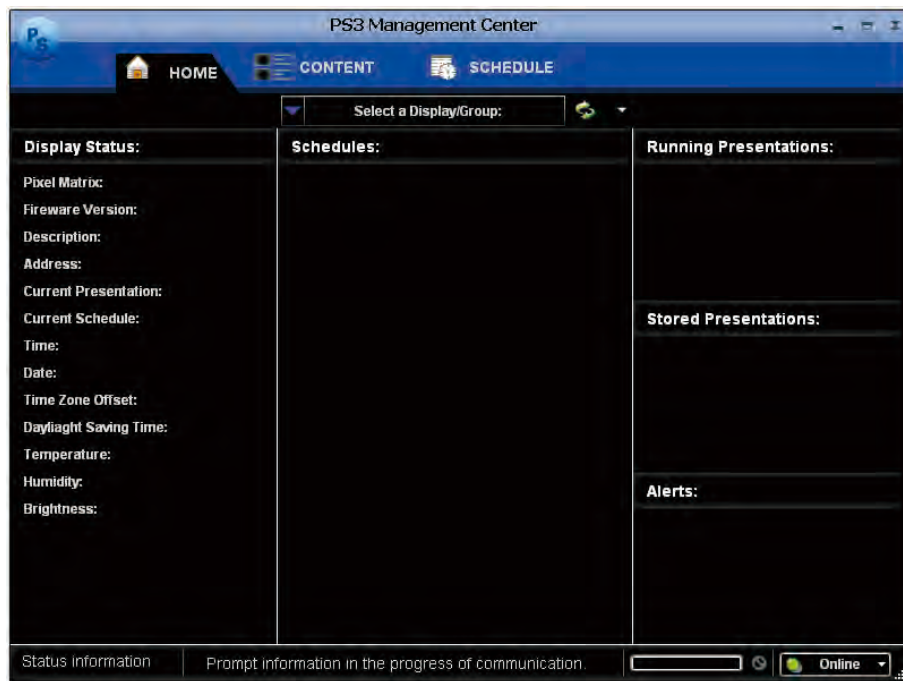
PS

PS3 Management Center

HOME

CONTENT

SCHEDULE

Select a Display/Group:

Display Status:

Pixel Matrix:

Fireware Version:

Description:

Address:

Current Presentation:

Current Schedule:

Time:

Date:

Time Zone Offset:

Daylight Saving Time:

Temperature:

Humidity:

Brightness:

Schedules:

Running Presentations:

Stored Presentations:

Alerts:

Status information

Prompt information in the progress of communication.

Online